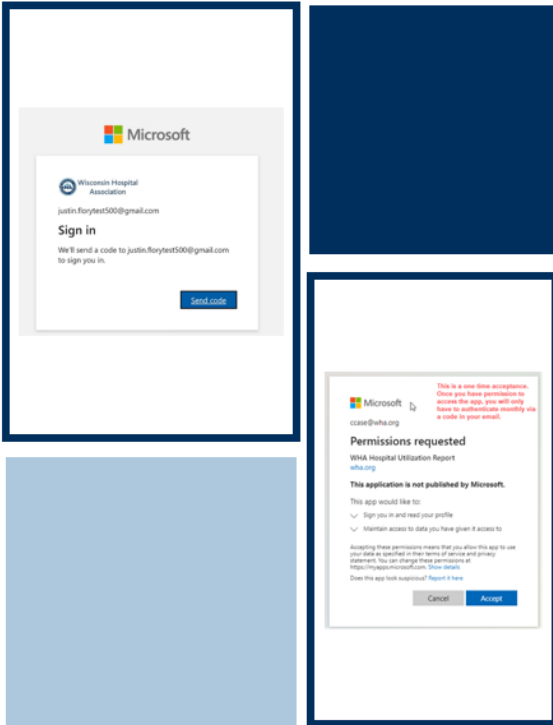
Microsoft

Wisconsin Hospital Association

justin.florytest500@gmail.com

Sign in

We'll send a code to justin.florytest500@gmail.com to sign you in.

Send code

Microsoft

This is a one time acceptance. Once you have permission to access the app, you will only have to authenticate monthly via a code in your email.

ccase@wha.org

Permissions requested

WHA Hospital Utilization Report
wha.org

This application is not published by Microsoft.

This app would like to:

Sign you in and read your profile

Maintain access to data you have given it access to

Accepting these permissions means that you allow this app to use your data as specified in their terms of service and privacy statement. You can change these permissions at https://myapps.microsoft.com. Show details

Does this app look suspicious? Report it here

Cancel

Accept